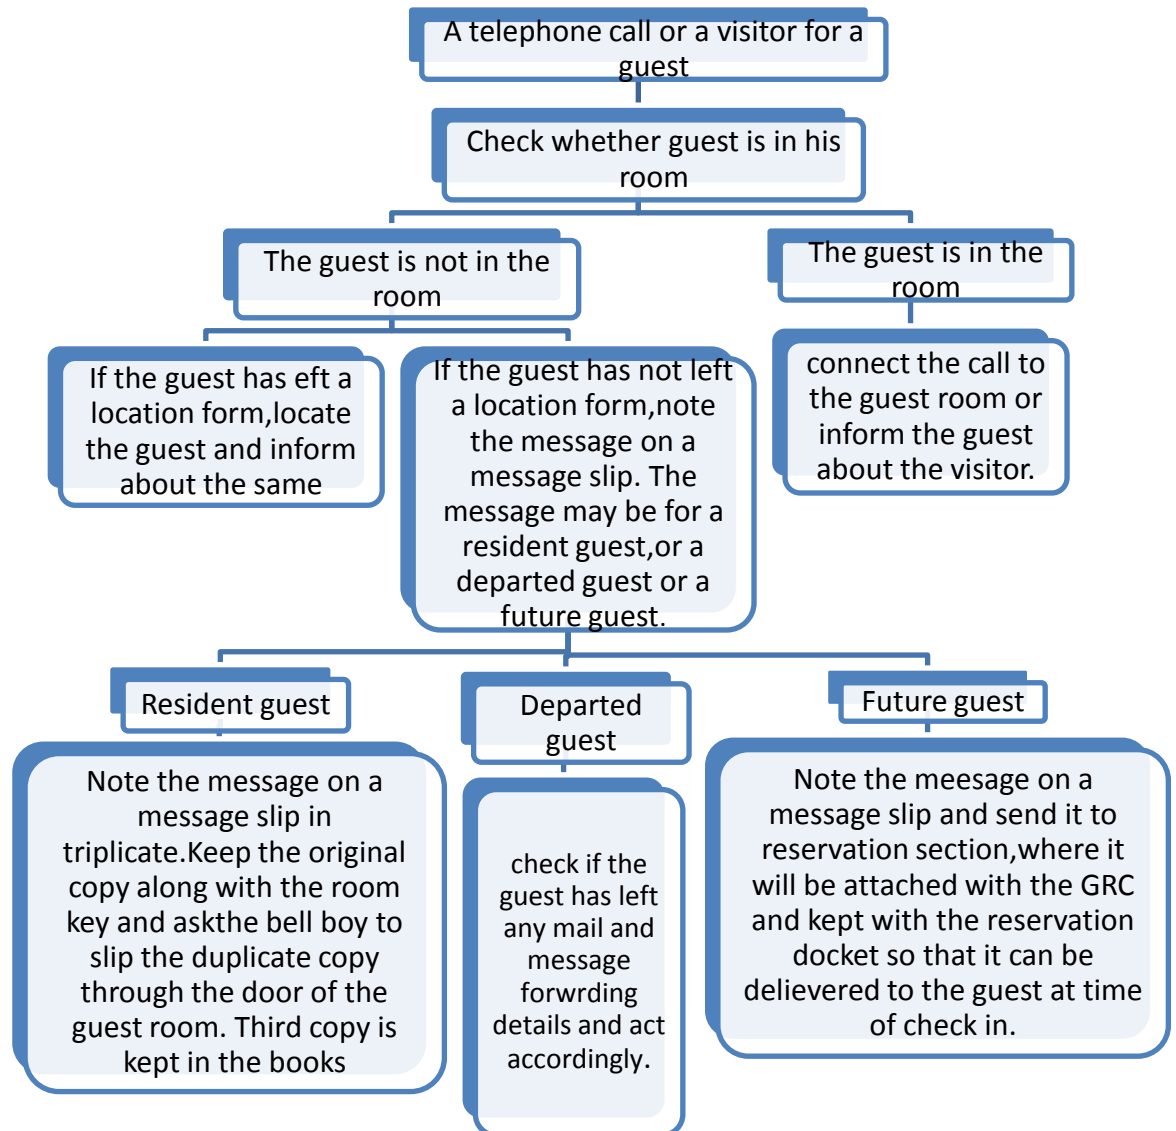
A telephone call or a visitor for a guest

Check whether guest is in his room

The guest is not in the room

The guest is in the room

If the guest has eft a location form,locate the guest and inform about the same

If the guest has not left a location form,note the message on a message slip. The message may be for a resident guest,or a departed guest or a future guest.

connect the call to the guest room or inform the guest about the visitor.

Resident guest

Departed guest

Future guest

Note the message on a message slip in triplicate.Keep the original copy along with the room key and askthe bell boy to slip the duplicate copy through the door of the guest room. Third copy is kept in the books

check if the guest has left any mail and message forwrding details and act accordingly.

Note the meesage on a message slip and send it to reservation section,where it will be attached with the GRC and kept with the reservation docket so that it can be delievered to the guest at time of check in.